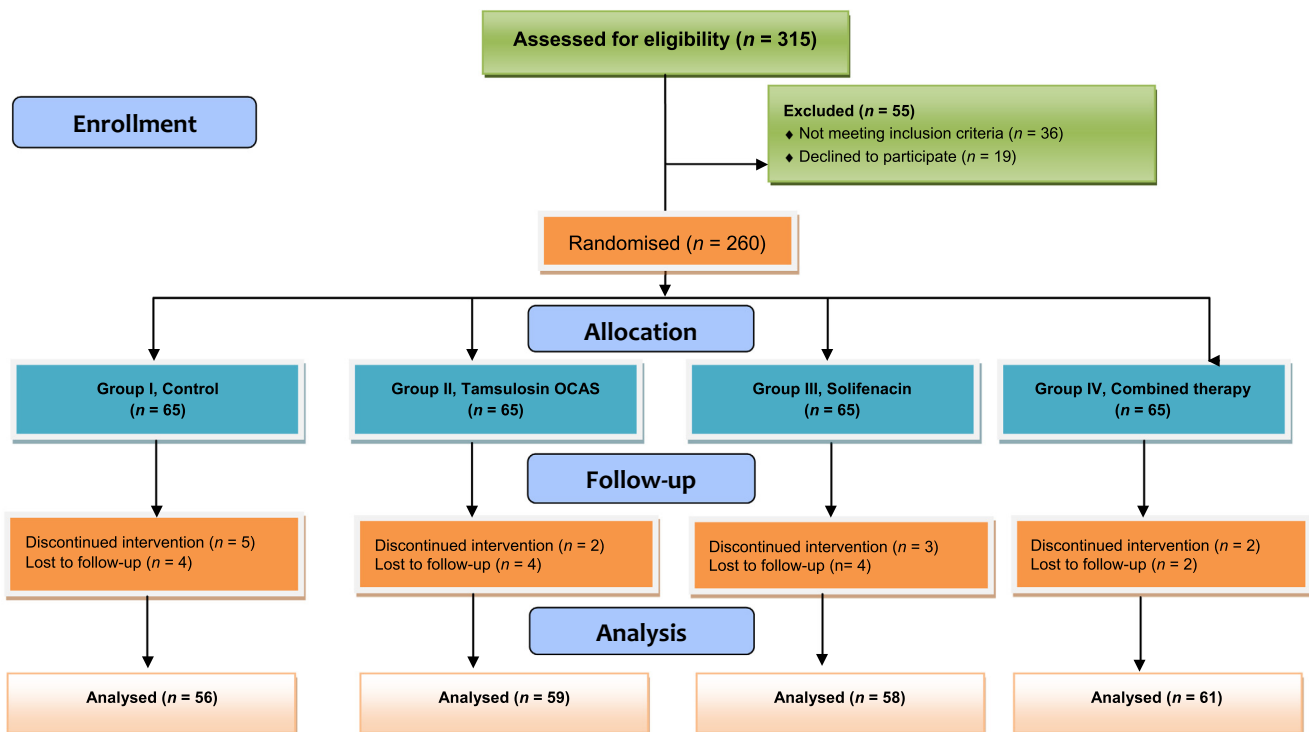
Assessed for eligibility ($n$ = 315)

Enrollment

Excluded ($n$ = 55)
♦ Not meeting inclusion criteria ($n$ = 36)
♦ Declined to participate ($n$ = 19)

Randomised ($n$ = 260)

Allocation

Group I, Control ($n$ = 65)

Group II, Tamsulosin OCAS ($n$ = 65)

Group III, Solifenacin ($n$ = 65)

Group IV, Combined therapy ($n$ = 65)

Follow-up

Discontinued intervention ($n$ = 5)
Lost to follow-up ($n$ = 4)

Discontinued intervention ($n$ = 2)
Lost to follow-up ($n$ = 4)

Discontinued intervention ($n$ = 3)
Lost to follow-up ($n$= 4)

Discontinued intervention ($n$ = 2)
Lost to follow-up ($n$ = 2)

Analysis

Analysed ($n$ = 56)

Analysed ($n$ = 59)

Analysed ($n$ = 58)

Analysed ($n$ = 61)